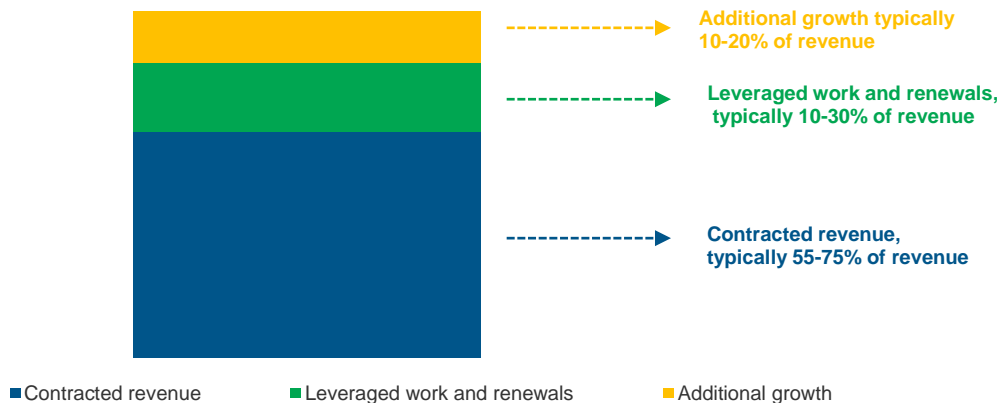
Additional growth typically 10-20% of revenue

Leveraged work and renewals, typically 10-30% of revenue

Contracted revenue, typically 55-75% of revenue

Contracted revenue
Leveraged work and renewals
Additional growth